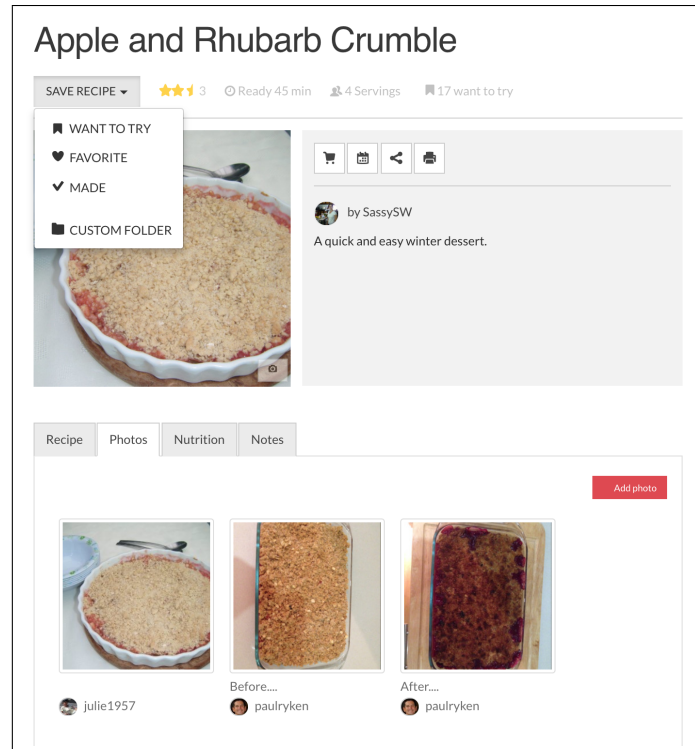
Apple and Rhubarb Crumble

SAVE RECIPE 3 Ready 45 min 4 Servings 17 want to try

WANT TO TRY
FAVORITE
MADE
CUSTOM FOLDER

by SassySW

A quick and easy winter dessert.

Recipe
Photos
Nutrition
Notes

Add photo

julie1957

Before....
paulryken

After....
paulryken